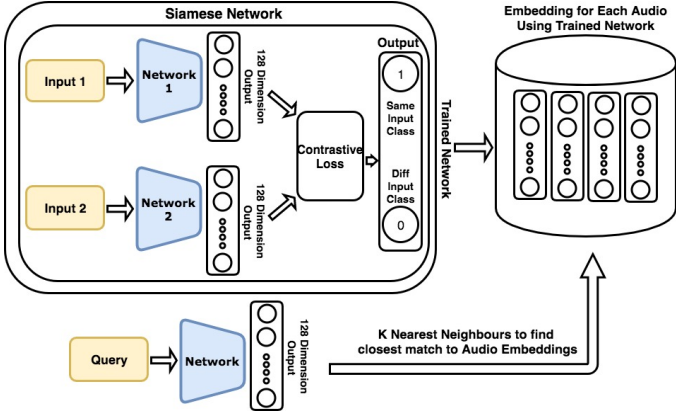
Siamese Network

Input 1

Network 1

128 Dimension Output

Input 2

Network 2

128 Dimension Output

Contrastive Loss

Output

1

Same Input Class

Diff Input Class

0

Trained Network

Embedding for Each Audio Using Trained Network

Query

Network

128 Dimension Output

K Nearest Neighbours to find closest match to Audio Embeddings